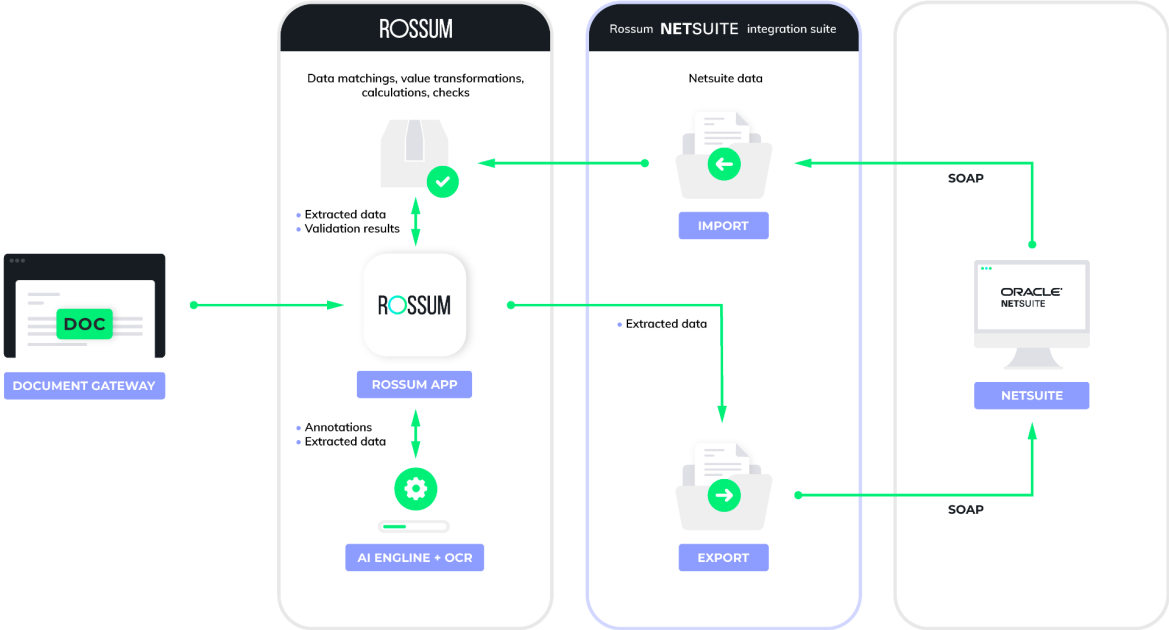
ROSSUM

Data matchings, value transformations, calculations, checks

Rossum NETSUITE integration suite

Netsuite data

SOAP

Extracted data
Validation results

IMPORT

DOC

DOCUMENT GATEWAY

ROSSUM

ROSSUM APP

Extracted data

ORACLE NETSUITE

NETSUITE

Annotations
Extracted data

AI ENGLINE + OCR

EXPORT

SOAP